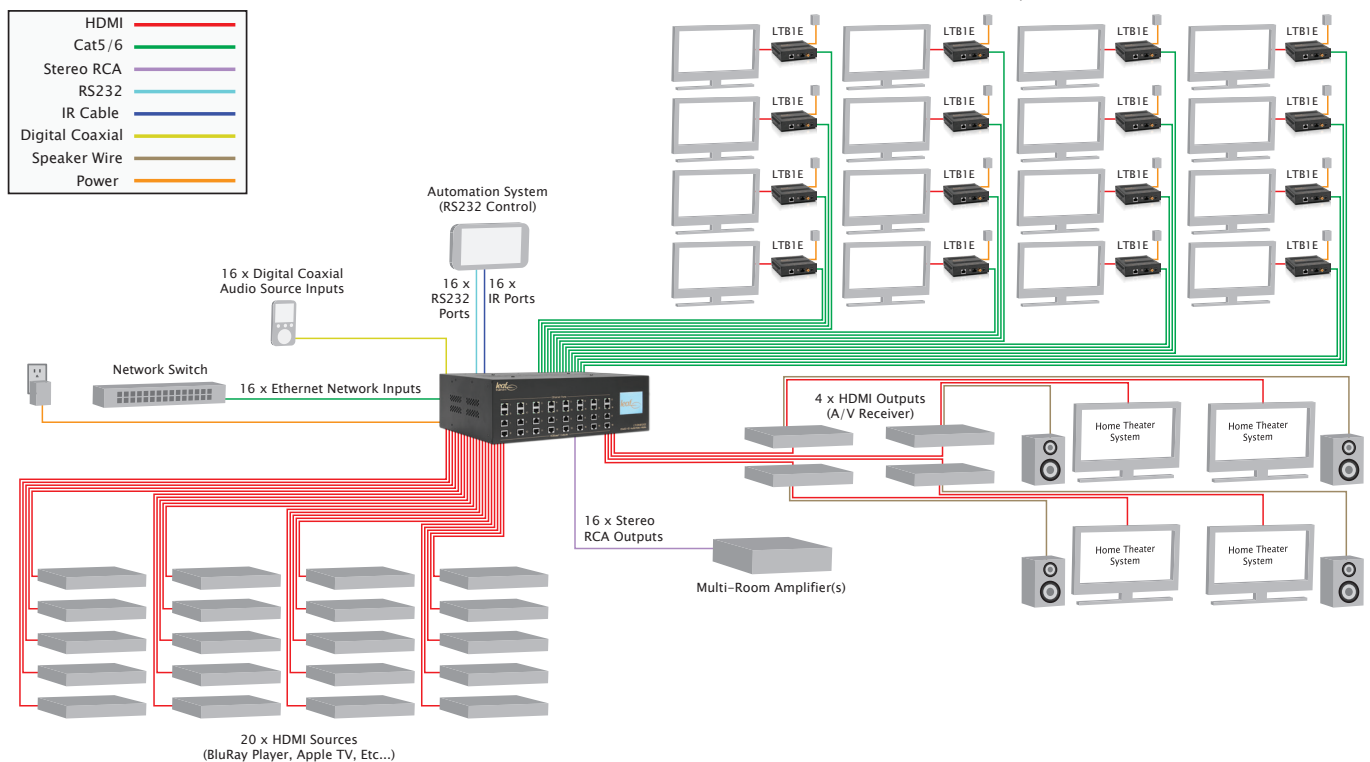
HDMI
Cat5/6
Stereo RCA
RS232
IR Cable
Digital Coaxial
Speaker Wire
Power

Automation System
(RS232 Control)

16 x Digital Coaxial
Audio Source Inputs

16 x
RS232
Ports

16 x
IR Ports

Network Switch

16 x Ethernet Network Inputs

LTB1E
LTB1E
LTB1E
LTB1E
LTB1E
LTB1E
LTB1E
LTB1E
LTB1E
LTB1E
LTB1E
LTB1E
LTB1E
LTB1E
LTB1E
LTB1E

4 x HDMI Outputs
(A/V Receiver)

Home Theater System
Home Theater System
Home Theater System
Home Theater System

16 x Stereo
RCA Outputs

Multi-Room Amplifier(s)

20 x HDMI Sources
(BluRay Player, Apple TV, Etc...)